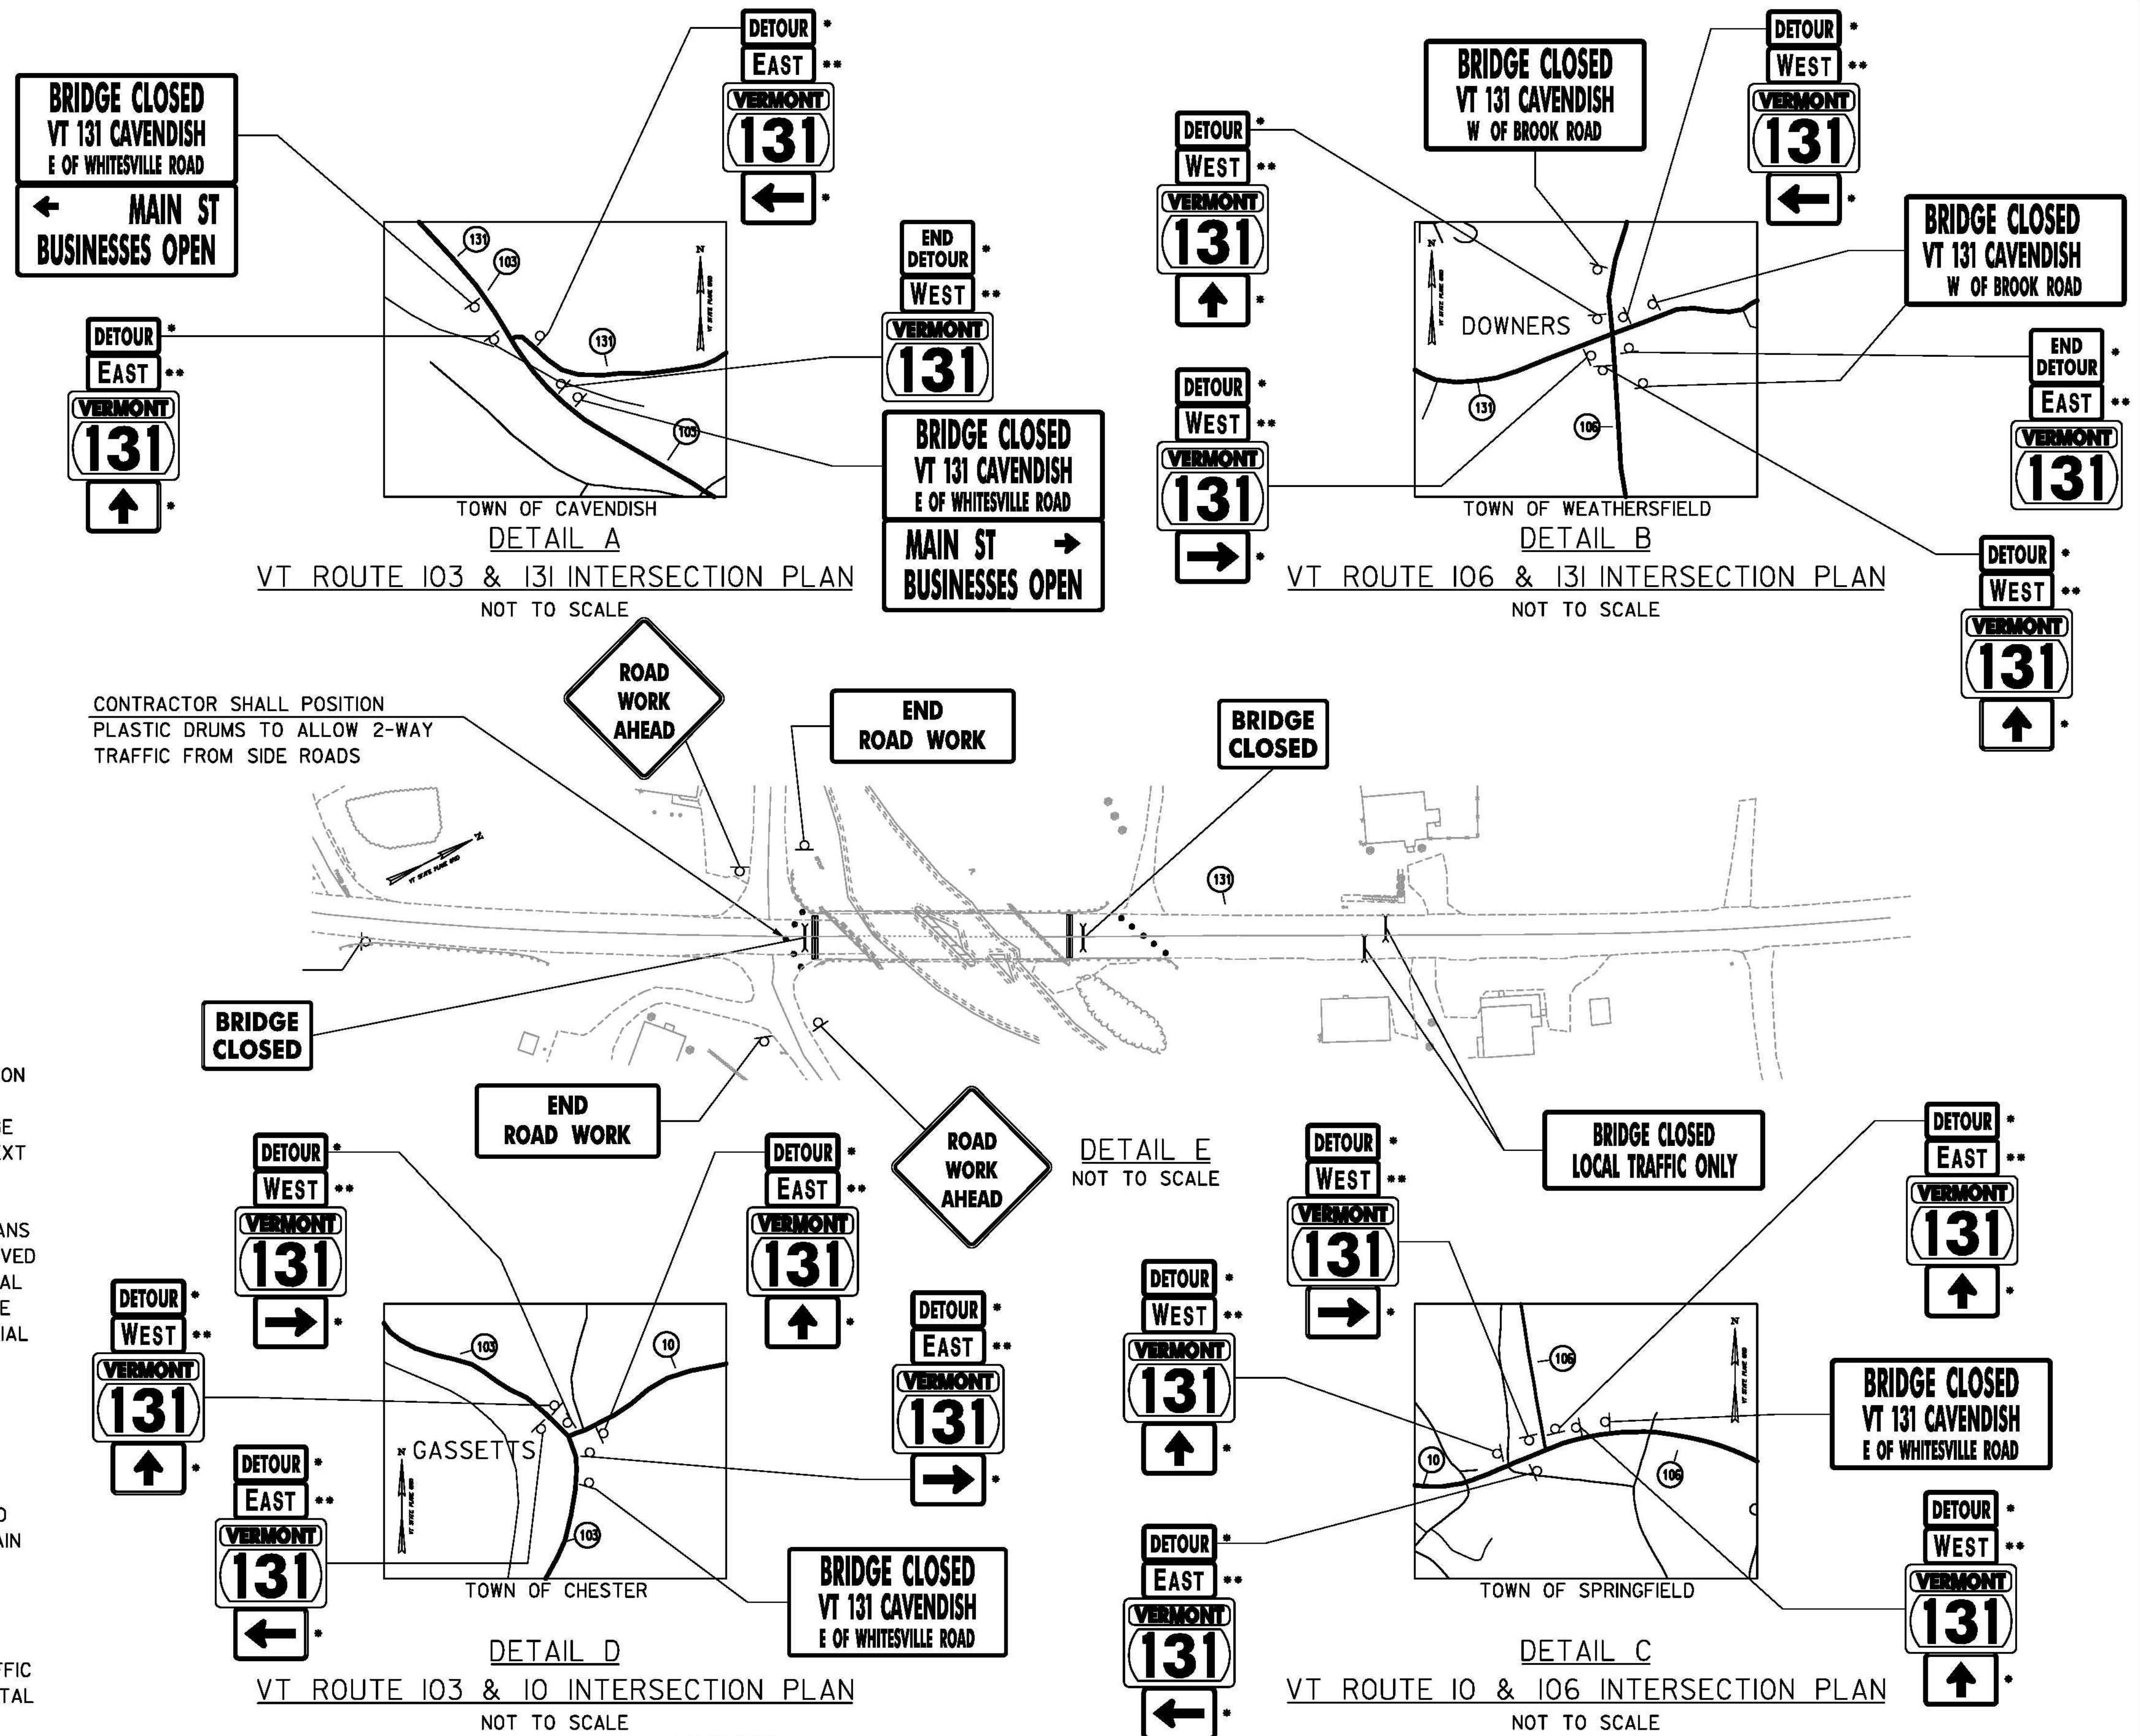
BRIDGE CLOSED
VT 131 CAVENDISH
E OF WHITESVILLE ROAD
← MAIN ST
BUSINESSES OPEN

DETOUR *
EAST **
VERMONT
131
← *

DETOUR *
EAST **
VERMONT
131
↑ *

131
103
131
103

END DETOUR *
WEST **
VERMONT
131

BRIDGE CLOSED
VT 131 CAVENDISH
E OF WHITESVILLE ROAD
MAIN ST →
BUSINESSES OPEN

TOWN OF CAVENDISH
DETAIL A
VT ROUTE 103 & 131 INTERSECTION PLAN
NOT TO SCALE

DETOUR *
WEST **
VERMONT
131
↑ *

BRIDGE CLOSED
VT 131 CAVENDISH
W OF BROOK ROAD

DETOUR *
WEST **
VERMONT
131
← *

BRIDGE CLOSED
VT 131 CAVENDISH
W OF BROOK ROAD

DOWNERS
131
106

DETOUR *
WEST **
VERMONT
131
→ *

END DETOUR *
EAST **
VERMONT
131

TOWN OF WEATHERSFIELD
DETAIL B
VT ROUTE 106 & 131 INTERSECTION PLAN
NOT TO SCALE

DETOUR *
WEST **
VERMONT
131
↑ *

CONTRACTOR SHALL POSITION PLASTIC DRUMS TO ALLOW 2-WAY TRAFFIC FROM SIDE ROADS

ROAD WORK AHEAD

END ROAD WORK

BRIDGE CLOSED

131

BRIDGE CLOSED

END ROAD WORK

ROAD WORK AHEAD

DETAIL E
NOT TO SCALE

BRIDGE CLOSED
LOCAL TRAFFIC ONLY

ON
E
XT
ANS
VED
AL
E
IAL
D
AIN
FFIC
TAL

DETOUR *
WEST **
VERMONT
131
→ *

DETOUR *
EAST **
VERMONT
131
↑ *

DETOUR *
WEST **
VERMONT
131
↑ *

DETOUR *
EAST **
VERMONT
131
→ *

DETOUR *
EAST **
VERMONT
131
← *

103
10
GASSETTS
103

BRIDGE CLOSED
VT 131 CAVENDISH
E OF WHITESVILLE ROAD

TOWN OF CHESTER
DETAIL D
VT ROUTE 103 & 10 INTERSECTION PLAN
NOT TO SCALE

DETOUR *
WEST **
VERMONT
131
→ *

DETOUR *
WEST **
VERMONT
131
↑ *

DETOUR *
EAST **
VERMONT
131
← *

DETOUR *
EAST **
VERMONT
131
↑ *

106
10
106

BRIDGE CLOSED
VT 131 CAVENDISH
E OF WHITESVILLE ROAD

DETOUR *
WEST **
VERMONT
131
↑ *

TOWN OF SPRINGFIELD
DETAIL C
VT ROUTE 10 & 106 INTERSECTION PLAN
NOT TO SCALE